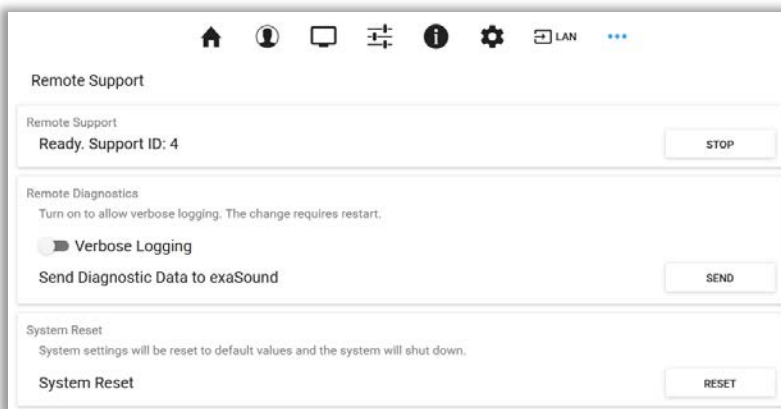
LAN •••

Remote Support

Remote Support
Ready. Support ID: 4
STOP

Remote Diagnostics
Turn on to allow verbose logging. The change requires restart.
Verbose Logging
Send Diagnostic Data to exaSound
SEND

System Reset
System settings will be reset to default values and the system will shut down.
System Reset
RESET